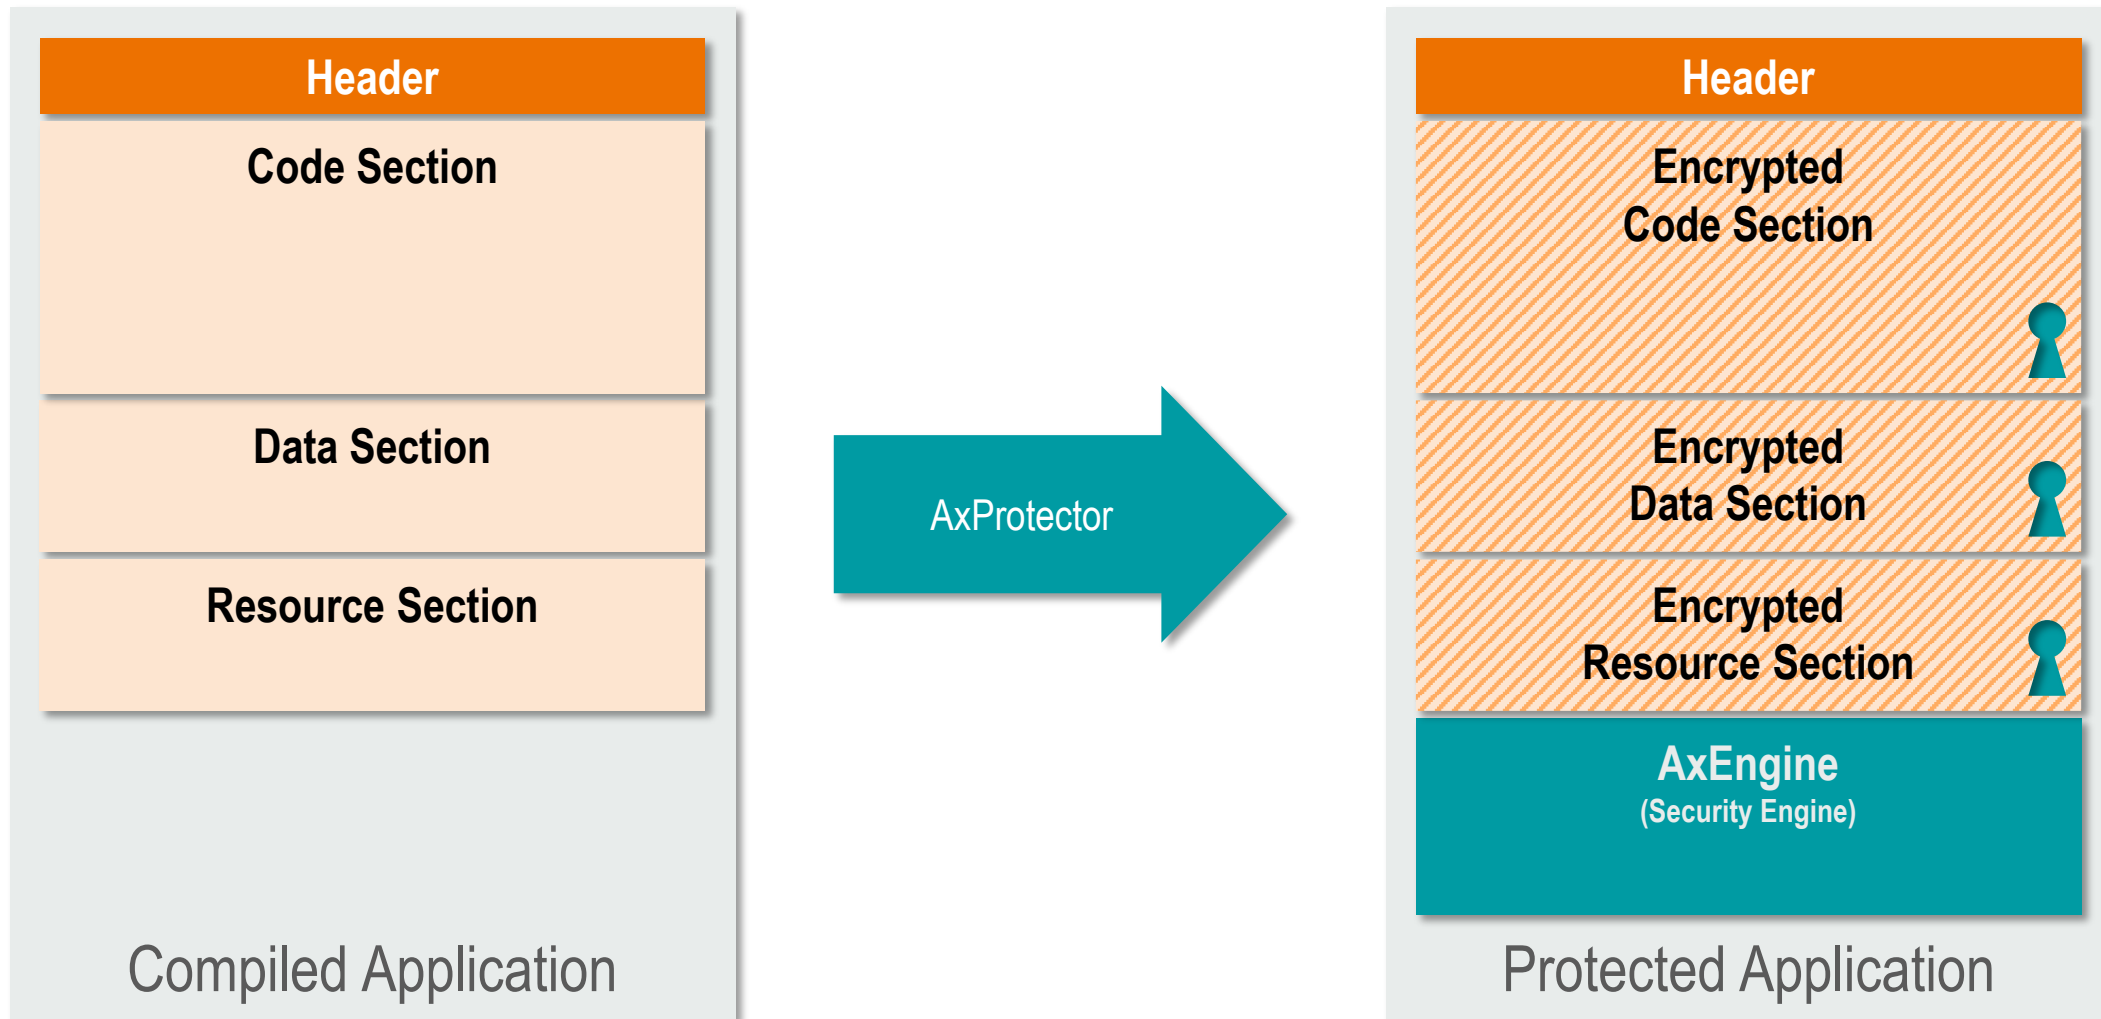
Header

Code Section

Data Section

Resource Section

Compiled Application

AxProtector

Header

Encrypted Code Section

Encrypted Data Section

Encrypted Resource Section

AxEngine
(Security Engine)

Protected Application